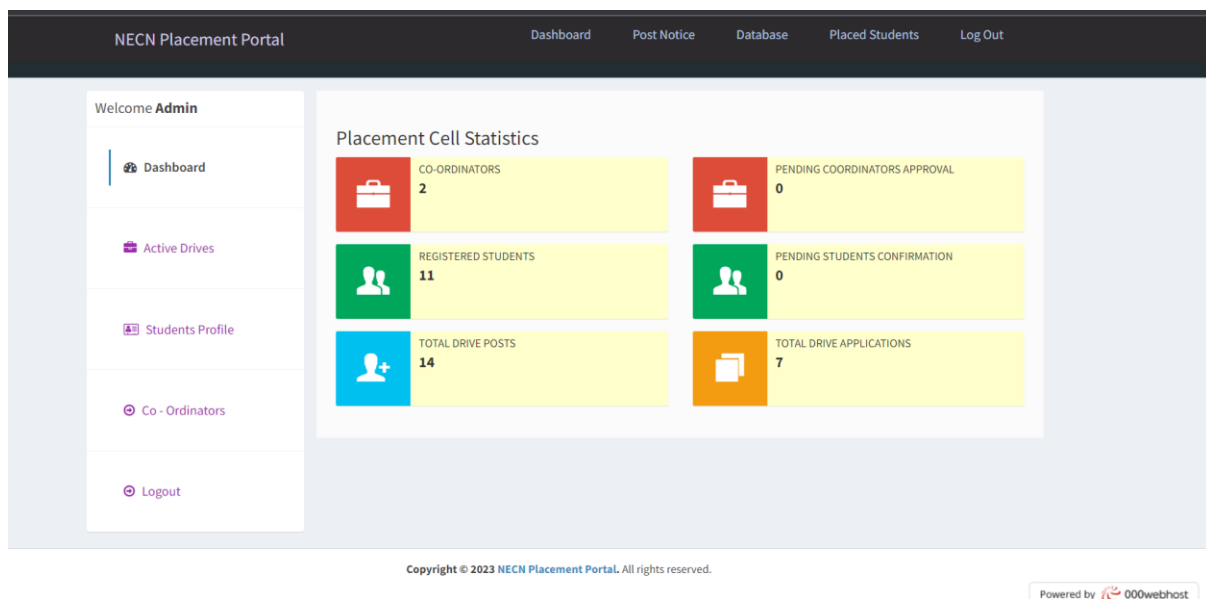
NECN Placement Portal

Dashboard Post Notice Database Placed Students Log Out

Welcome **Admin**

Dashboard

Active Drives

Students Profile

Co - Ordinators

Logout

Placement Cell Statistics

CO-ORDINATORS
2

PENDING COORDINATORS APPROVAL
0

REGISTERED STUDENTS
11

PENDING STUDENTS CONFIRMATION
0

TOTAL DRIVE POSTS
14

TOTAL DRIVE APPLICATIONS
7

Copyright © 2023 NECN Placement Portal. All rights reserved.

Powered by 000webhost